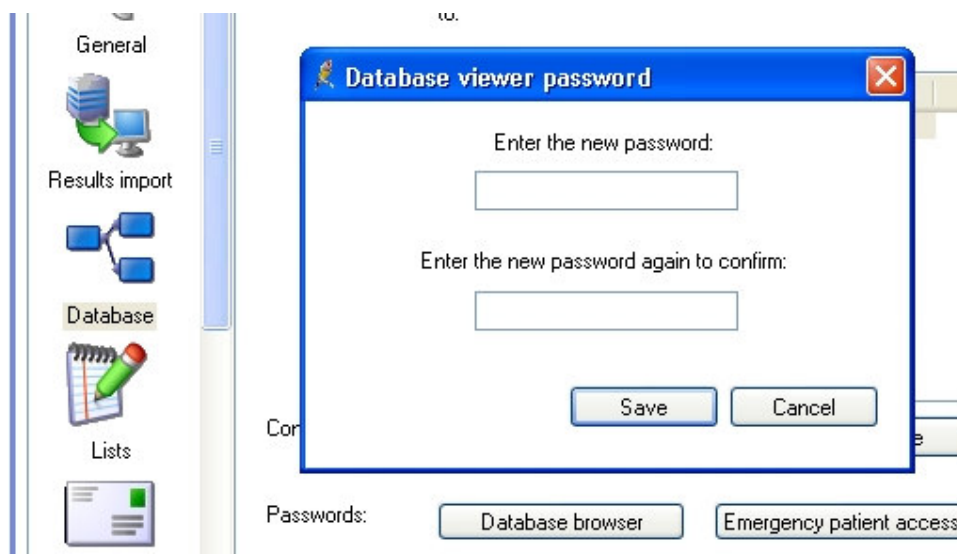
General

Results import

Database

Lists

to:

Database viewer password

Enter the new password:

Enter the new password again to confirm:

Save

Cancel

Co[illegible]

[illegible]e

Passwords:

Database browser

Emergency patient access